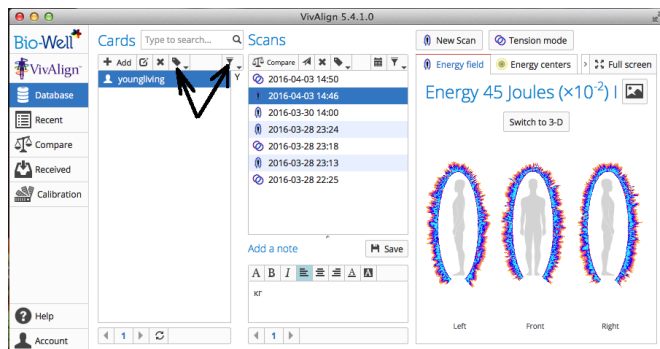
VivAlign 5.4.1.0

Bio-Well

VivAlign

Database

Recent

Compare

Received

Calibration

Help

Account

Cards

Type to search...

Add

younglivng

1

Scans

Compare

2016-04-03 14:50
2016-04-03 14:46
2016-03-30 14:00
2016-03-28 23:24
2016-03-28 23:18
2016-03-28 23:13
2016-03-28 22:25

Add a note

Save

A B I

кг

1

New Scan

Tension mode

Energy field

Energy centers

Full screen

Energy 45 Joules (×10$^{-2}$) I

Switch to 3-D

Left

Front

Right